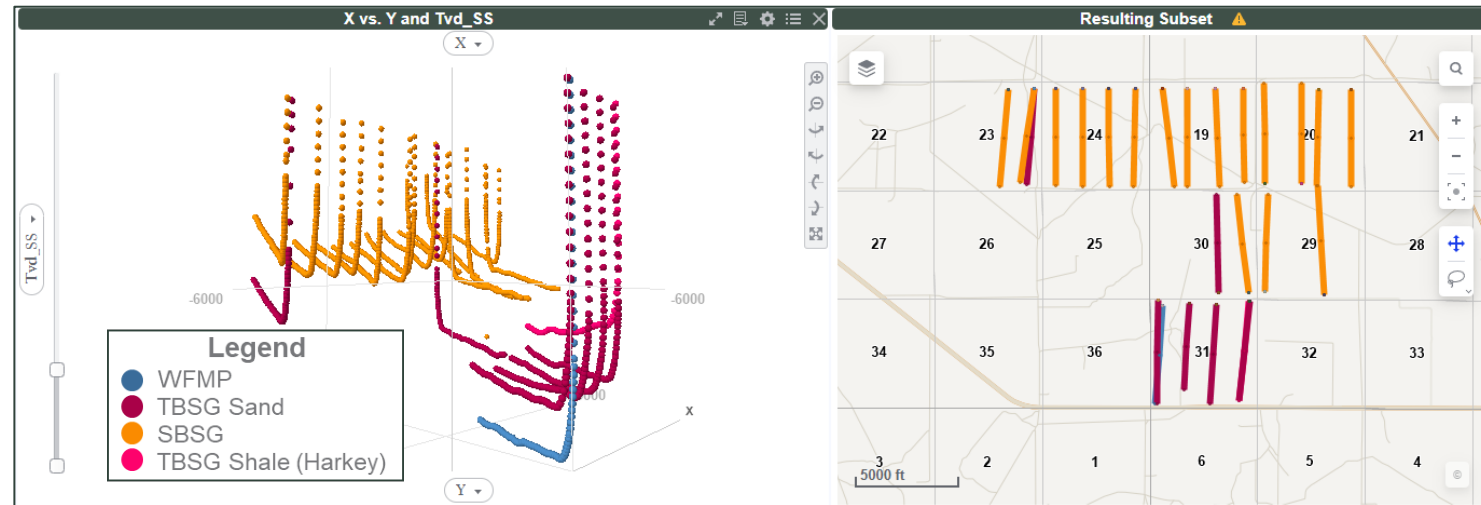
X vs. Y and Tvd_SS

X

Tvd_SS

-6000

-6000

000

x

Legend
WFMP
TBSG Sand
SBSG
TBSG Shale (Harkey)

Y

Resulting Subset

22 23 24 19 20 21

27 26 25 30 29 28

34 35 36 31 32 33

3 2 1 6 5 4

5000 ft

©